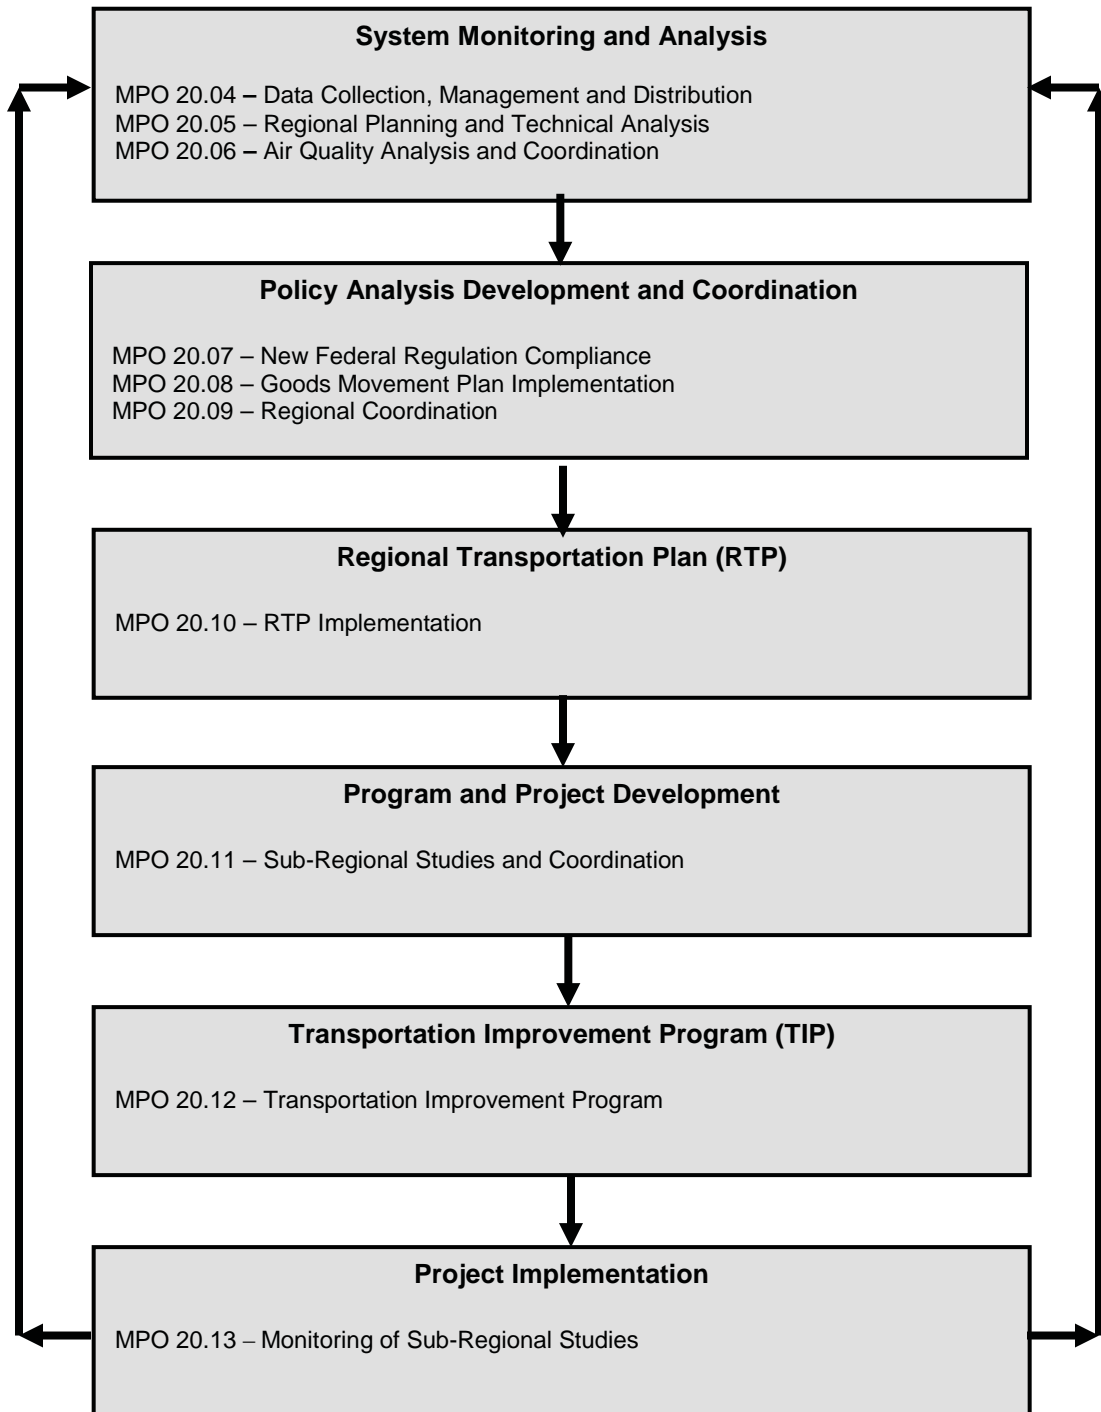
System Monitoring and Analysis

MPO 20.04 – Data Collection, Management and Distribution
MPO 20.05 – Regional Planning and Technical Analysis
MPO 20.06 – Air Quality Analysis and Coordination

Policy Analysis Development and Coordination

MPO 20.07 – New Federal Regulation Compliance
MPO 20.08 – Goods Movement Plan Implementation
MPO 20.09 – Regional Coordination

Regional Transportation Plan (RTP)

MPO 20.10 – RTP Implementation

Program and Project Development

MPO 20.11 – Sub-Regional Studies and Coordination

Transportation Improvement Program (TIP)

MPO 20.12 – Transportation Improvement Program

Project Implementation

MPO 20.13 – Monitoring of Sub-Regional Studies